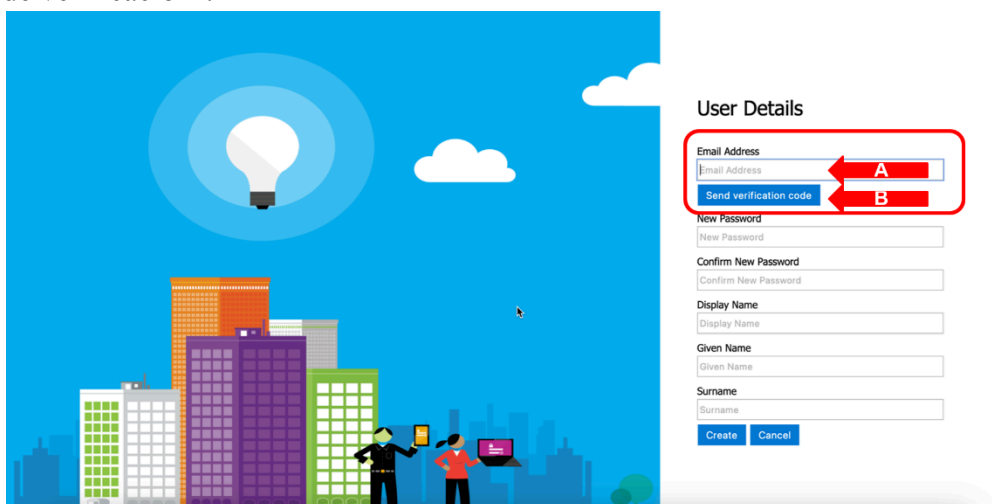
User Details

Email Address

Email Address

A

Send verification code

B

New Password

New Password

Confirm New Password

Confirm New Password

Display Name

Display Name

Given Name

Given Name

Surname

Surname

Create Cancel